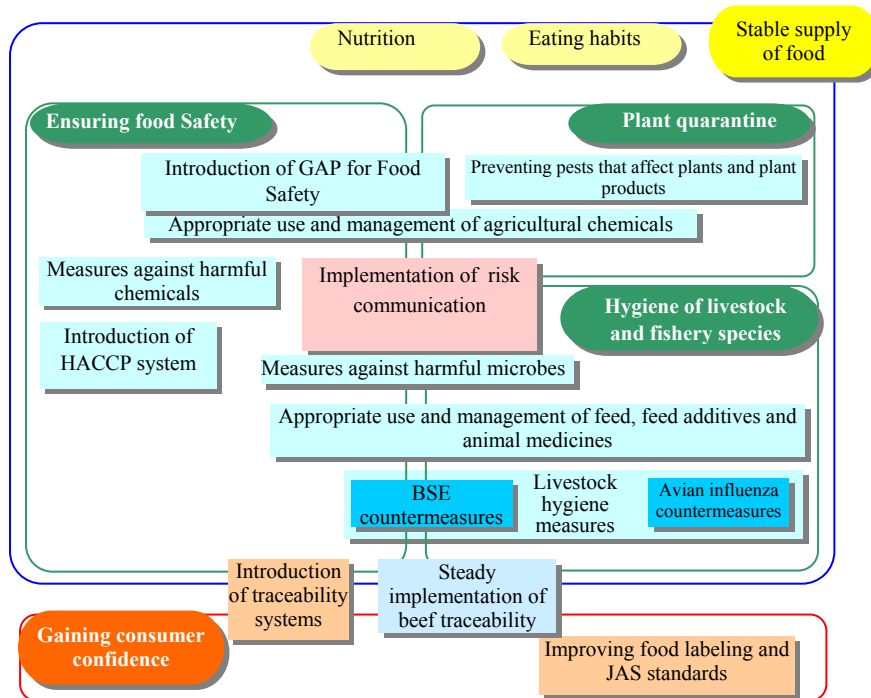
Nutrition

Eating habits

Stable supply of food

Ensuring food Safety

Plant quarantine

Introduction of GAP for Food Safety

Preventing pests that affect plants and plant products

Appropriate use and management of agricultural chemicals

Measures against harmful chemicals

Implementation of risk communication

Hygiene of livestock and fishery species

Introduction of HACCP system

Measures against harmful microbes

Appropriate use and management of feed, feed additives and animal medicines

BSE countermeasures

Livestock hygiene measures

Avian influenza countermeasures

Introduction of traceability systems

Steady implementation of beef traceability

Gaining consumer confidence

Improving food labeling and JAS standards